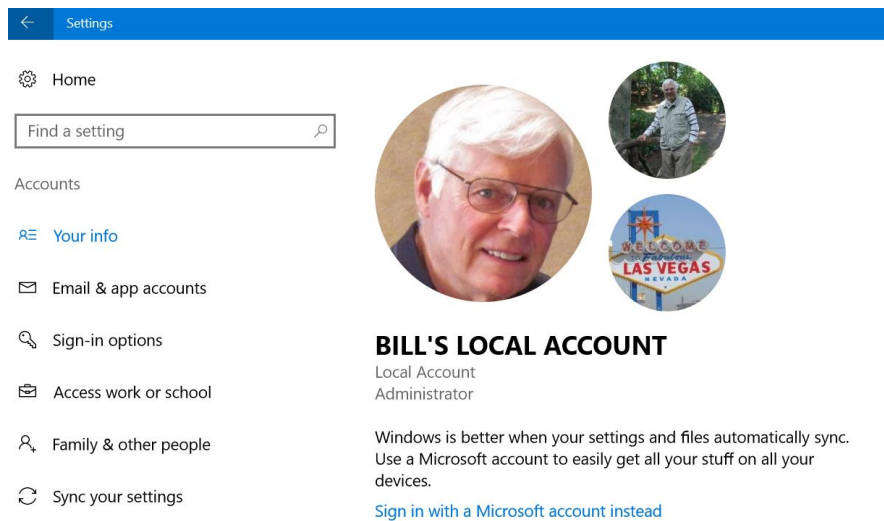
Settings

Home

Find a setting

Accounts

Your info

Email & app accounts

Sign-in options

Access work or school

Family & other people

Sync your settings

WELCOME to Fabulous LAS VEGAS NEVADA

BILL'S LOCAL ACCOUNT
Local Account
Administrator

Windows is better when your settings and files automatically sync. Use a Microsoft account to easily get all your stuff on all your devices.

Sign in with a Microsoft account instead